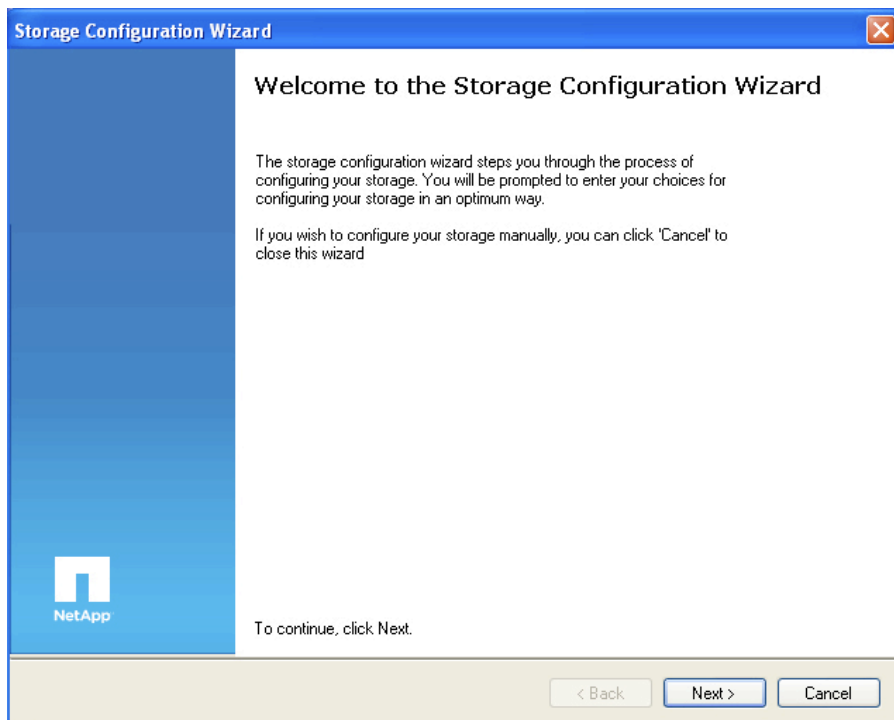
Storage Configuration Wizard

Welcome to the Storage Configuration Wizard

The storage configuration wizard steps you through the process of configuring your storage. You will be prompted to enter your choices for configuring your storage in an optimum way.

If you wish to configure your storage manually, you can click 'Cancel' to close this wizard

NetApp

To continue, click Next.

< Back
Next >
Cancel